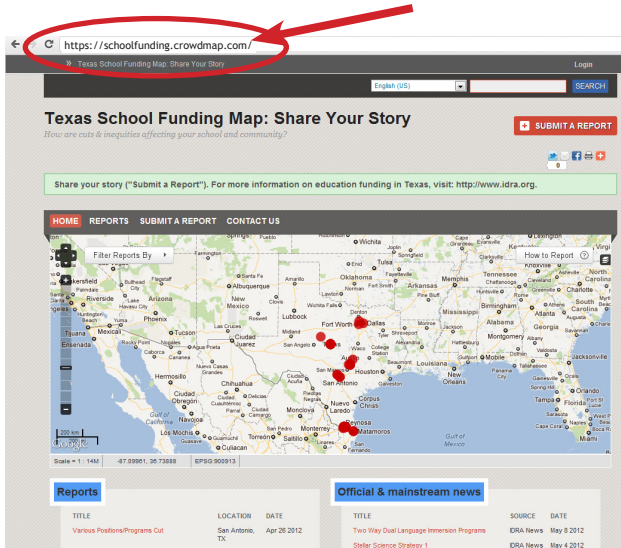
https://schoolfunding.crowdmap.com/

» Texas School Funding Map: Share Your Story

Login

English (US)

SEARCH

Texas School Funding Map: Share Your Story

How are cuts & inequities affecting your school and community?

SUBMIT A REPORT

0

Share your story ("Submit a Report"). For more information on education funding in Texas, visit: http://www.idra.org.

HOME REPORTS SUBMIT A REPORT CONTACT US

Filter Reports By

How to Report

Wichita, Oklahoma, Tulsa, Memphis, Nashville, Tennessee, Arkansas, Albuquerque, New Mexico, Amarillo, Phoenix, Arizona, Tucson, Lubbock, Fort Worth, Dallas, Jackson, Birmingham, Atlanta, Georgia, Alabama, Montgomery, Louisiana, Austin, Houston, San Antonio, New Orleans, Jacksonville, Chihuahua, Hermosillo, Monterrey, Nuevo Laredo, Corpus Christi, Reynosa, Matamoros, Culiacan, Torreon, Saltillo, Tampa, Florida, Miami, Tijuana, Riverside, Mexicali, Las Cruces, Midland, Killeen, Gulf of Mexico

200 km

Scale = 1 : 14M   -87.09961, 36.73688   EPSG:900913

Reports

| TITLE | LOCATION | DATE |
|---|---|---|
| Various Positions/Programs Cut | San Antonio, TX | Apr 26 2012 |

Official & mainstream news

| TITLE | SOURCE | DATE |
|---|---|---|
| Two Way Dual Language Immersion Programs | IDRA News | May 8 2012 |
| Stellar Science Strategy 1 | IDRA News | May 4 2012 |